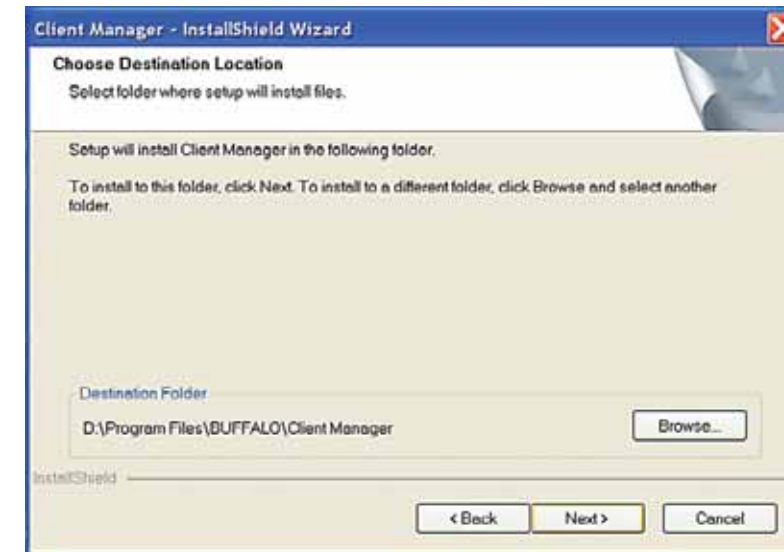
Client Manager - InstallShield Wizard

Choose Destination Location

Select folder where setup will install files.

Setup will install Client Manager in the following folder.

To install to this folder, click Next. To install to a different folder, click Browse and select another folder.

Destination Folder

D:\Program Files\BUFFALO\Client Manager

Browse...

InstallShield

< Back

Next >

Cancel